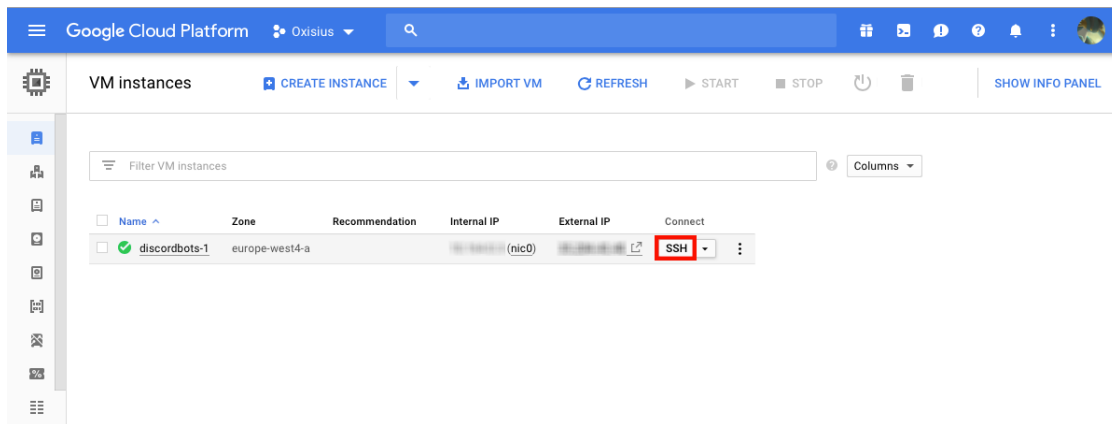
Google Cloud Platform Oxisius

VM instances CREATE INSTANCE IMPORT VM REFRESH START STOP SHOW INFO PANEL

Filter VM instances Columns

| Name ^ | Zone | Recommendation | Internal IP | External IP | Connect |
|---|---|---|---|---|---|
| discordbots-1 | europe-west4-a | | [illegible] (nic0) | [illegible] | SSH |